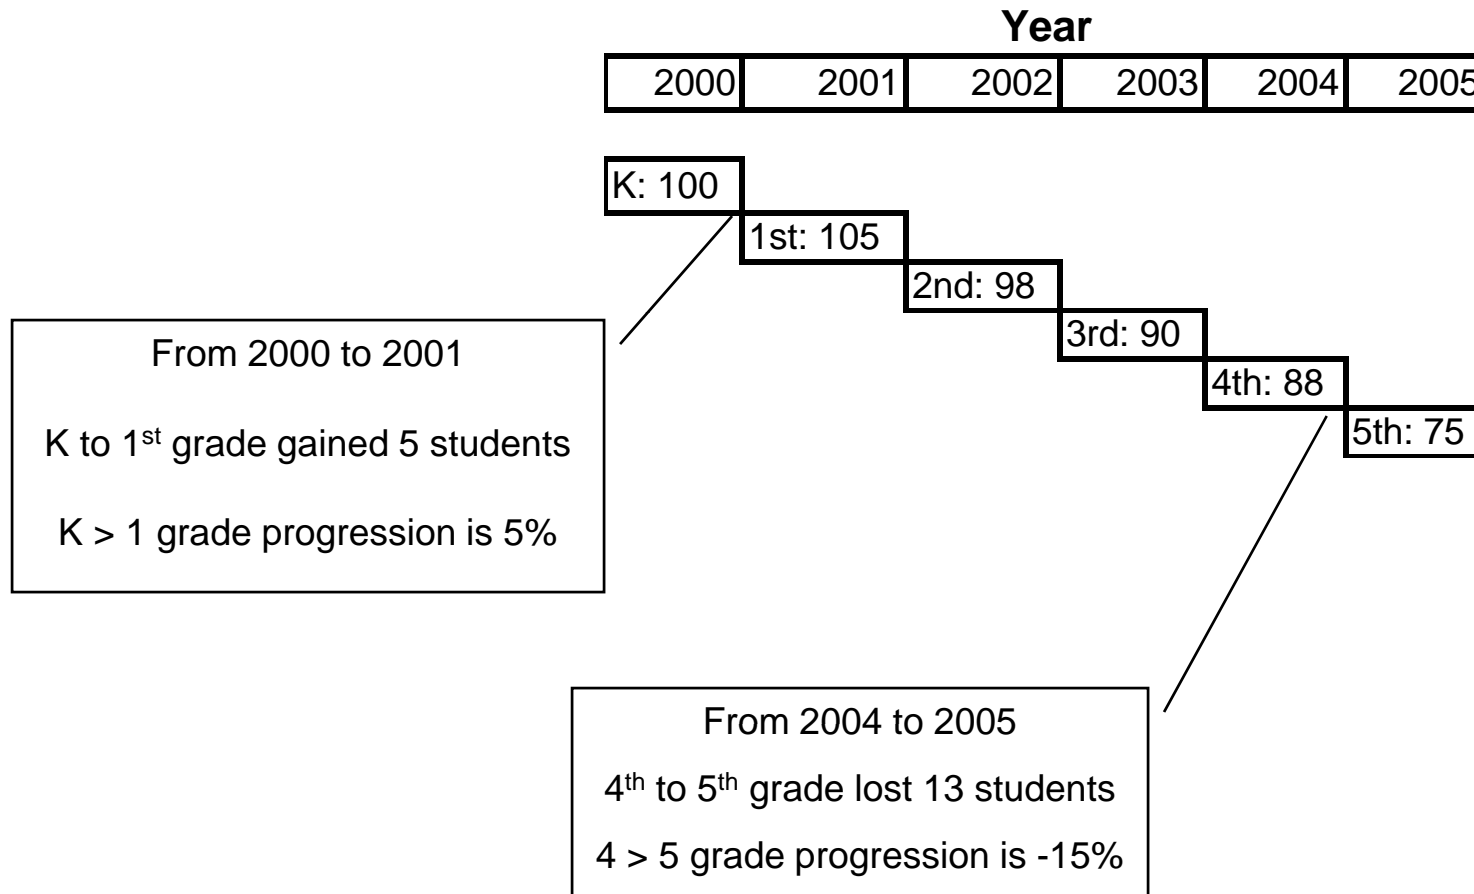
Year

| 2000 | 2001 | 2002 | 2003 | 2004 | 2005 |
|---|---|---|---|---|---|

K: 100

1st: 105

2nd: 98

3rd: 90

4th: 88

5th: 75

From 2000 to 2001

K to 1$^{st}$ grade gained 5 students

K > 1 grade progression is 5%

From 2004 to 2005

4$^{th}$ to 5$^{th}$ grade lost 13 students

4 > 5 grade progression is -15%